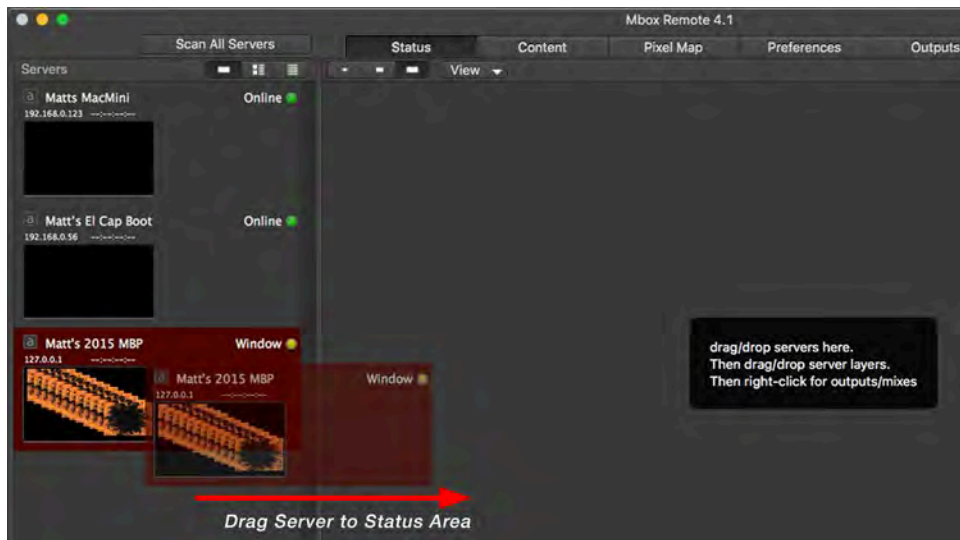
Mbox Remote 4.1

Scan All Servers

Status
Content
Pixel Map
Preferences
Outputs

Servers

View

a Matts MacMini
Online
192.168.0.123 --:--:--:--

a Matt's El Cap Boot
Online
192.168.0.56 --:--:--:--

a Matt's 2015 MBP
Window
127.0.0.1 --:--:--:--

a Matt's 2015 MBP
Window
127.0.0.1 --:--:--:--

drag/drop servers here.
Then drag/drop server layers.
Then right-click for outputs/mixes

Drag Server to Status Area